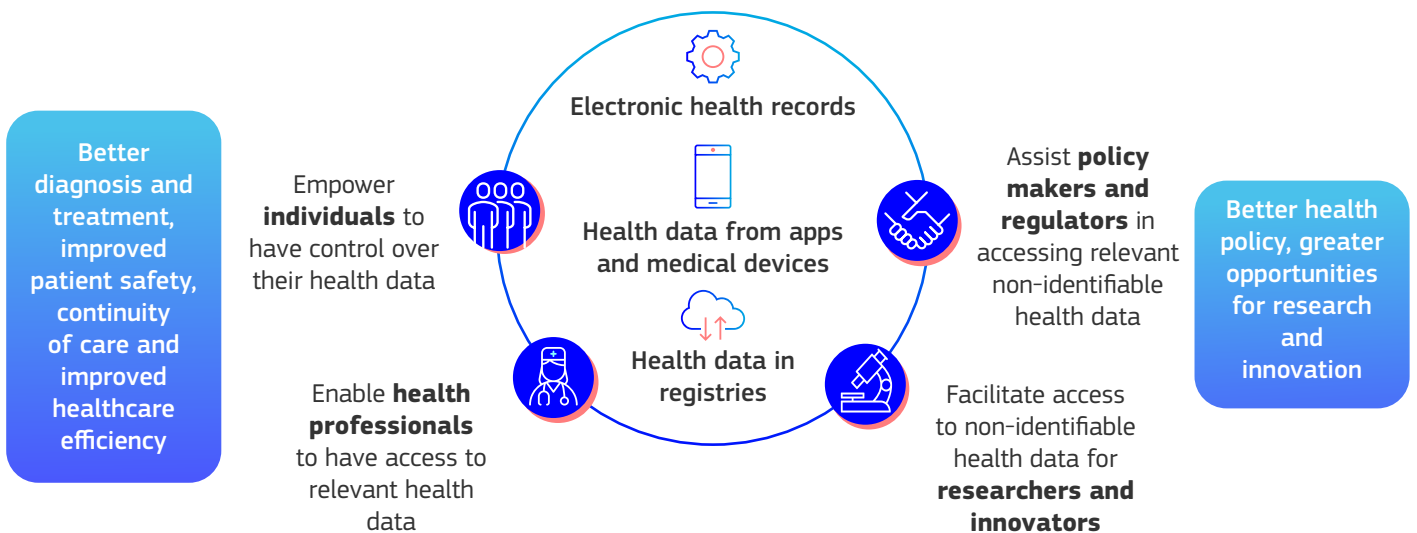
Better diagnosis and treatment, improved patient safety, continuity of care and improved healthcare efficiency

Empower individuals to have control over their health data

Enable health professionals to have access to relevant health data

Electronic health records

Health data from apps and medical devices

Health data in registries

Assist policy makers and regulators in accessing relevant non-identifiable health data

Facilitate access to non-identifiable health data for researchers and innovators

Better health policy, greater opportunities for research and innovation